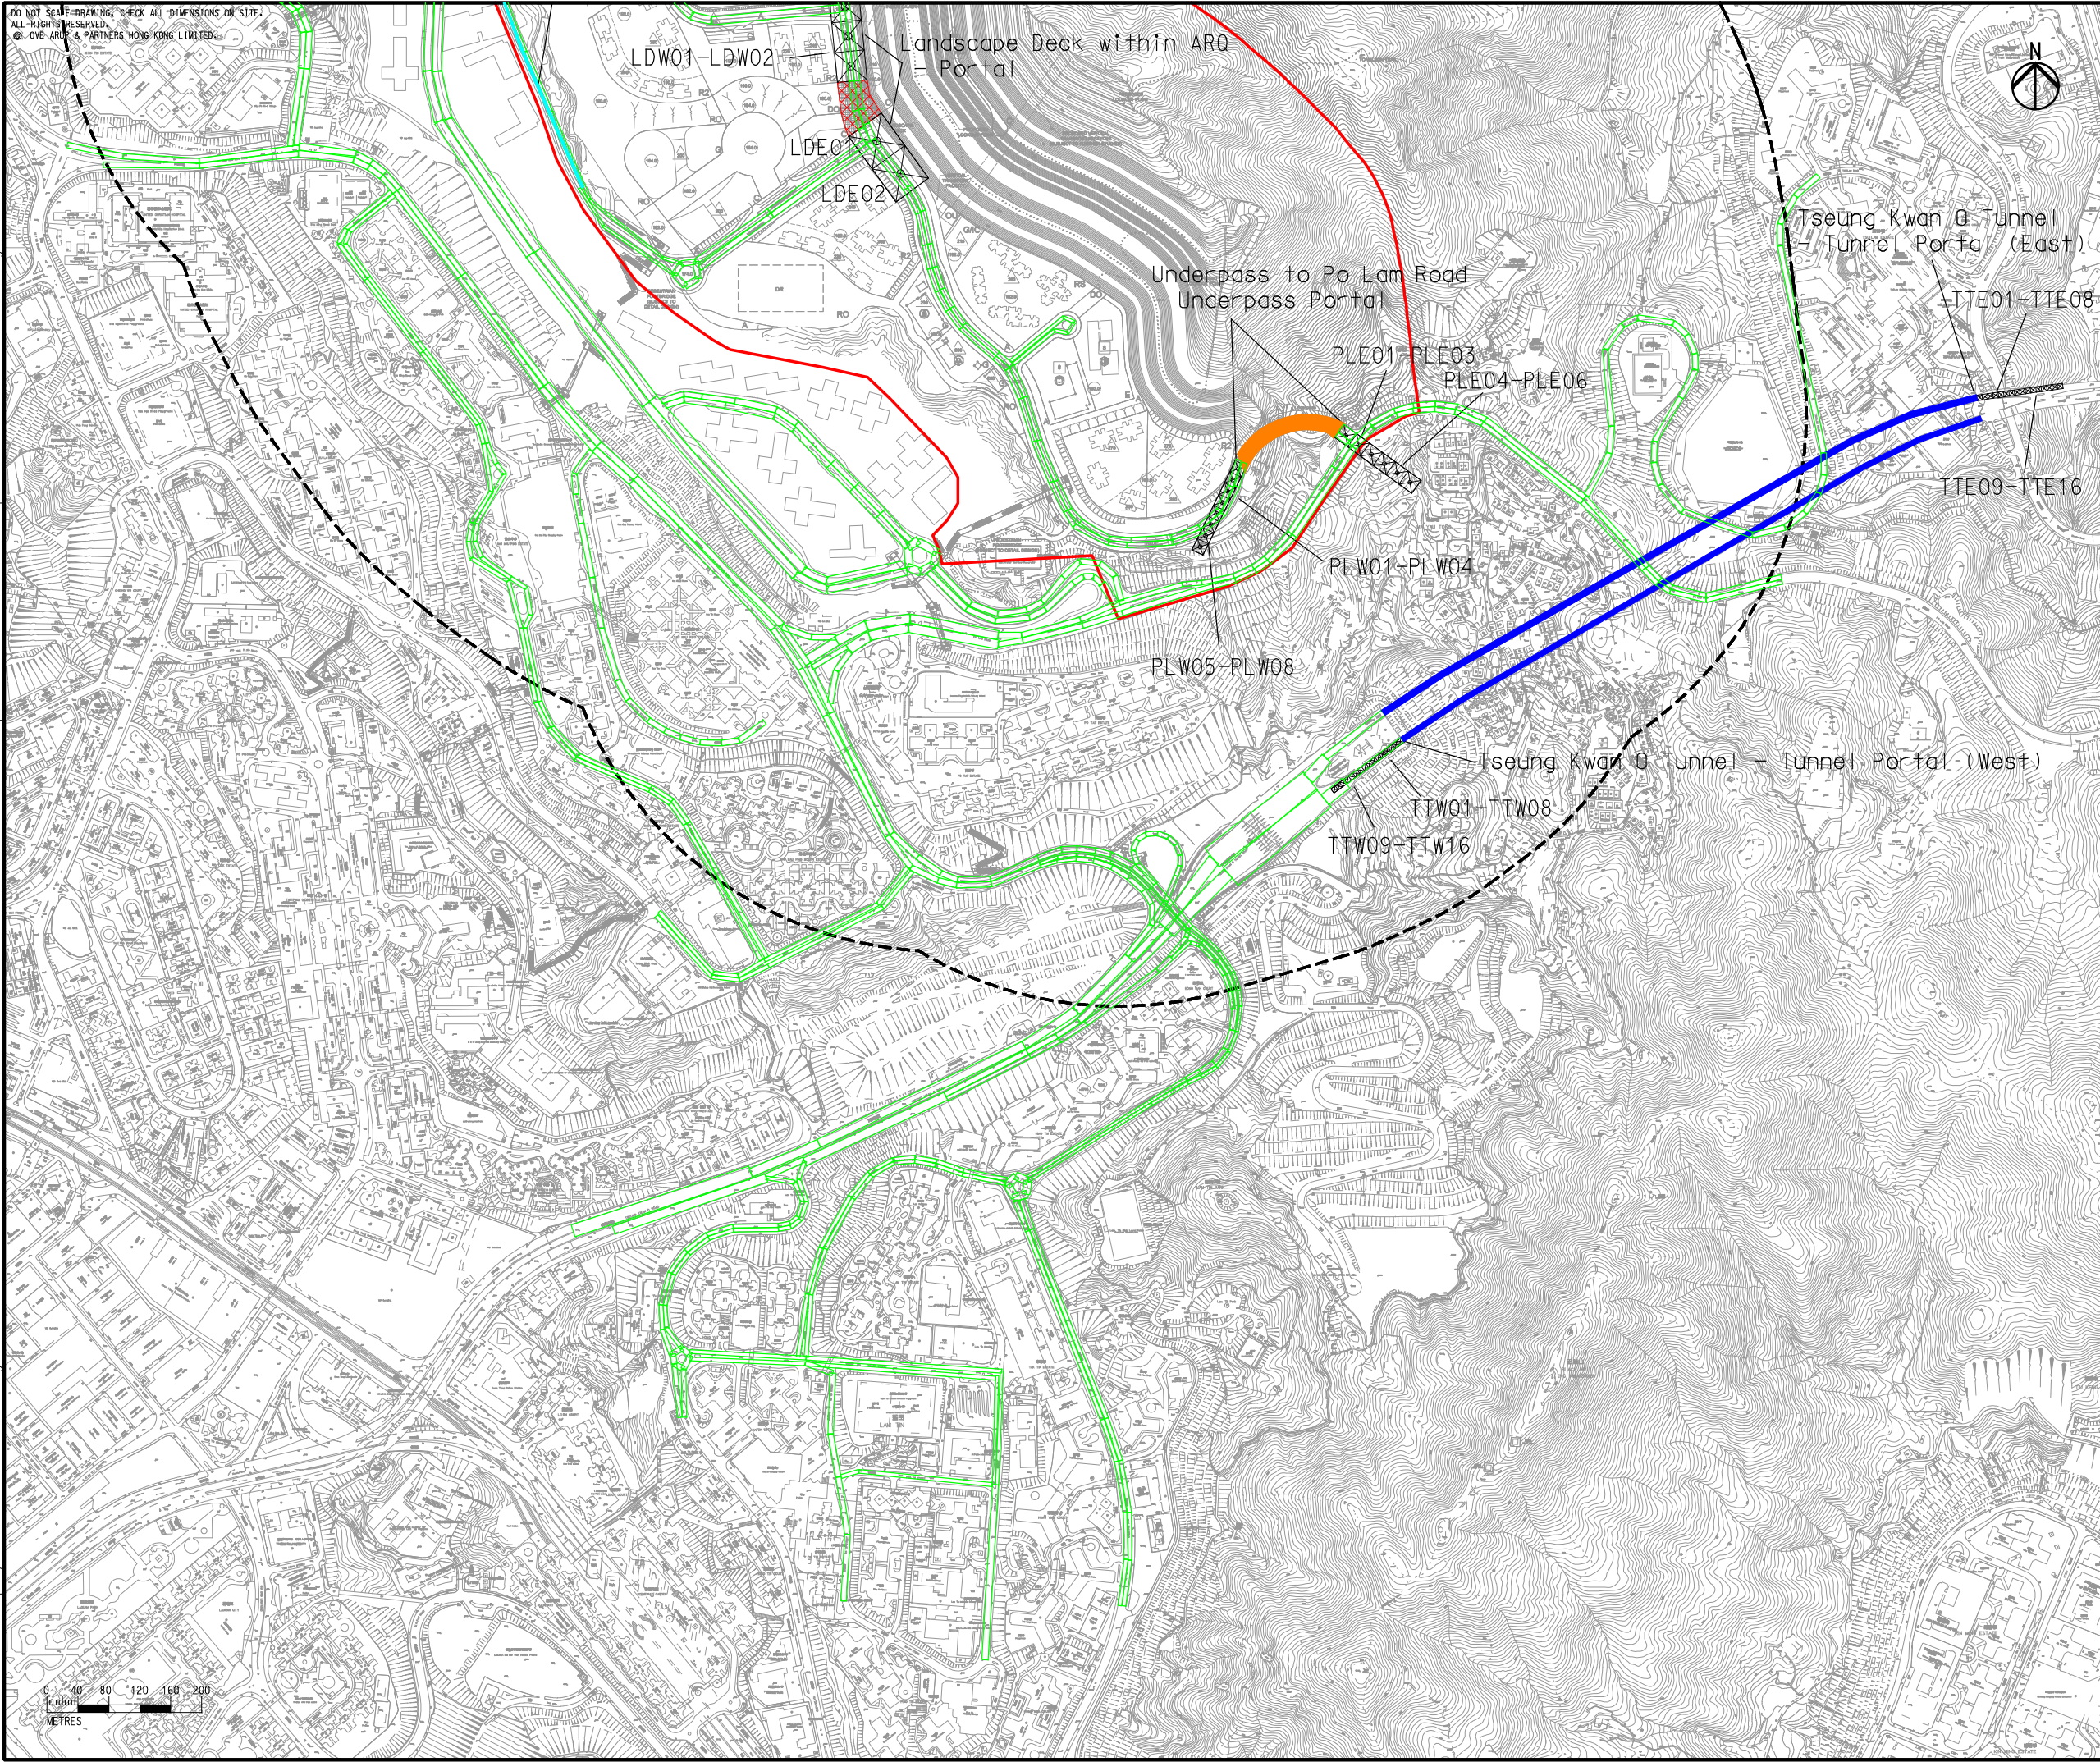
DO NOT SCALE DRAWING. CHECK ALL DIMENSIONS ON SITE.
ALL RIGHTS RESERVED.
© OVE ARUP & PARTNERS HONG KONG LIMITED.

N

Landscape Deck within ARQ - Portal

LDW01-LDW02

LDE01

LDE02

Tseung Kwan O Tunnel - Tunnel Portal (East)

TTE01-TTE08

TTE09-TTE16

Underpass to Po Lam Road - Underpass Portal

PLE01-PLE03

PLE04-PLE06

PLW01-PLW04

PLW05-PLW08

Tseung Kwan O Tunnel - Tunnel Portal (West)

TTW01-TTW08

TTW09-TTW16

0 40 80 120 160 200
METRES